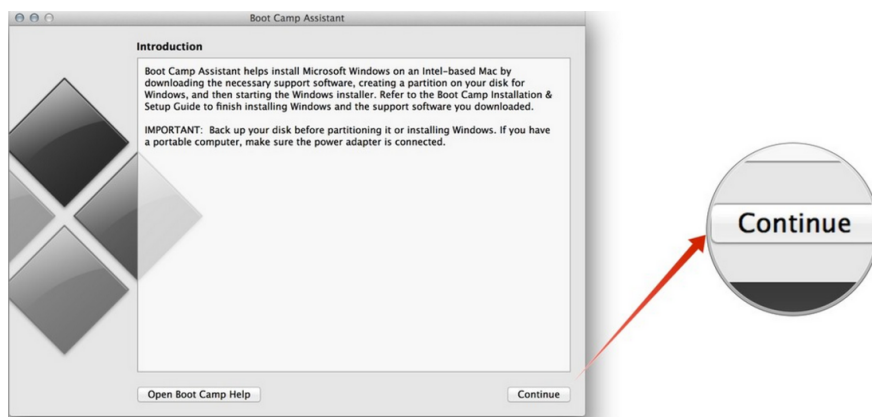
Boot Camp Assistant

Introduction

Boot Camp Assistant helps install Microsoft Windows on an Intel-based Mac by downloading the necessary support software, creating a partition on your disk for Windows, and then starting the Windows installer. Refer to the Boot Camp Installation & Setup Guide to finish installing Windows and the support software you downloaded.

IMPORTANT: Back up your disk before partitioning it or installing Windows. If you have a portable computer, make sure the power adapter is connected.

Open Boot Camp Help

Continue

Continue